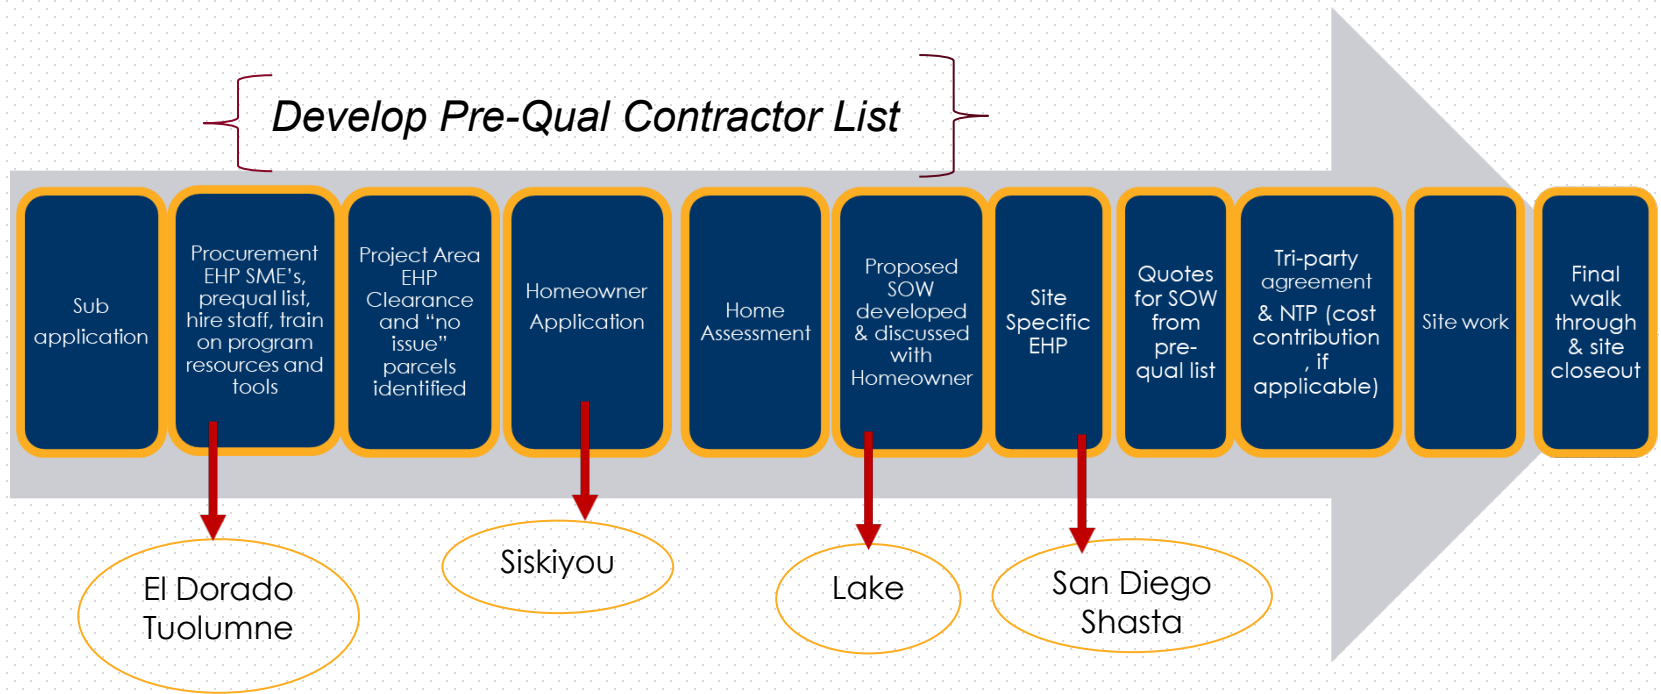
Develop Pre-Qual Contractor List

Sub application

Procurement EHP SME's, prequal list, hire staff, train on program resources and tools

Project Area EHP Clearance and "no issue" parcels identified

Homeowner Application

Home Assessment

Proposed SOW developed & discussed with Homeowner

Site Specific EHP

Quotes for SOW from pre-qual list

Tri-party agreement & NTP (cost contribution , if applicable)

Site work

Final walk through & site closeout

El Dorado
Tuolumne

Siskiyou

Lake

San Diego
Shasta